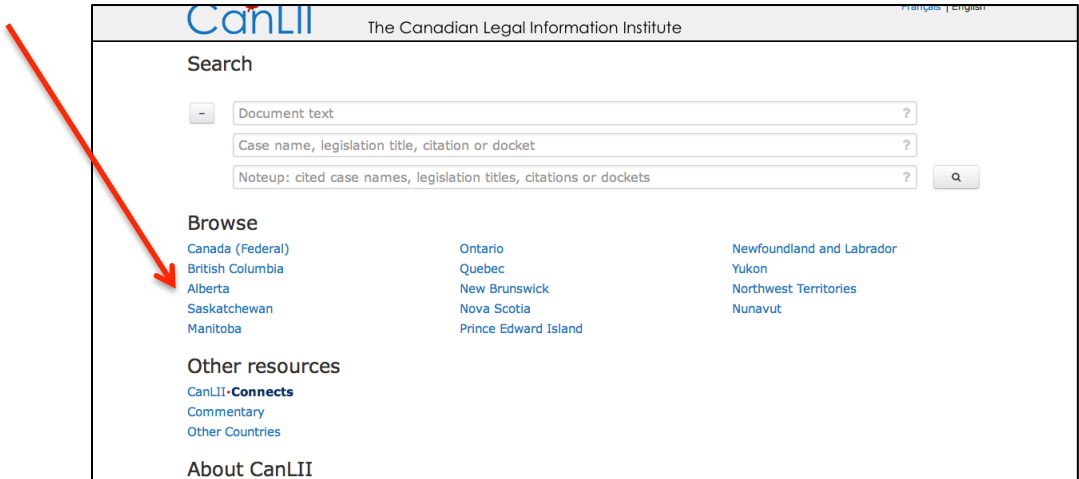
CanLII The Canadian Legal Information Institute

Français | English

Search

–

Document text ?

Case name, legislation title, citation or docket ?

Noteup: cited case names, legislation titles, citations or dockets ?

Browse

Canada (Federal)
British Columbia
Alberta
Saskatchewan
Manitoba

Ontario
Quebec
New Brunswick
Nova Scotia
Prince Edward Island

Newfoundland and Labrador
Yukon
Northwest Territories
Nunavut

Other resources

CanLII·Connects
Commentary
Other Countries

About CanLII